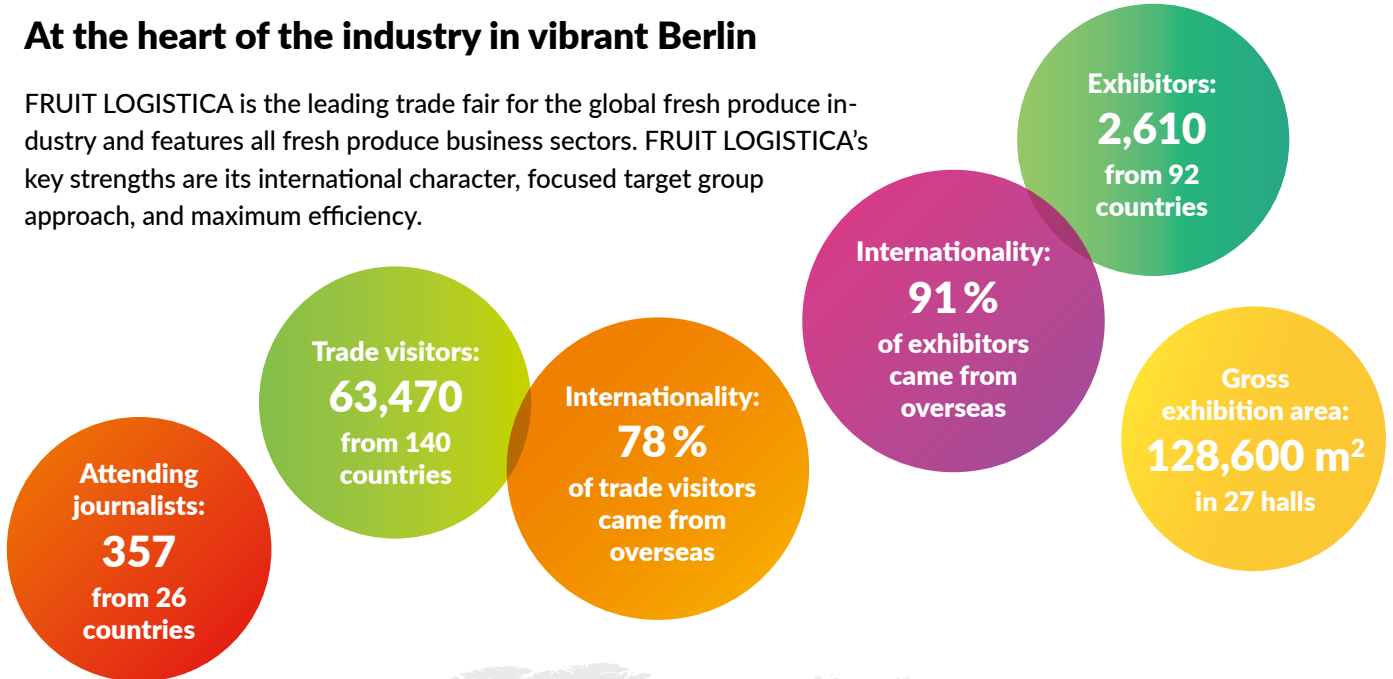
At the heart of the industry in vibrant Berlin

FRUIT LOGISTICA is the leading trade fair for the global fresh produce industry and features all fresh produce business sectors. FRUIT LOGISTICA's key strengths are its international character, focused target group approach, and maximum efficiency.

Exhibitors: 2,610 from 92 countries

Internationality: 91 % of exhibitors came from overseas

Gross exhibition area: 128,600 m$^2$ in 27 halls

Trade visitors: 63,470 from 140 countries

Internationality: 78 % of trade visitors came from overseas

Attending journalists: 357 from 26 countries